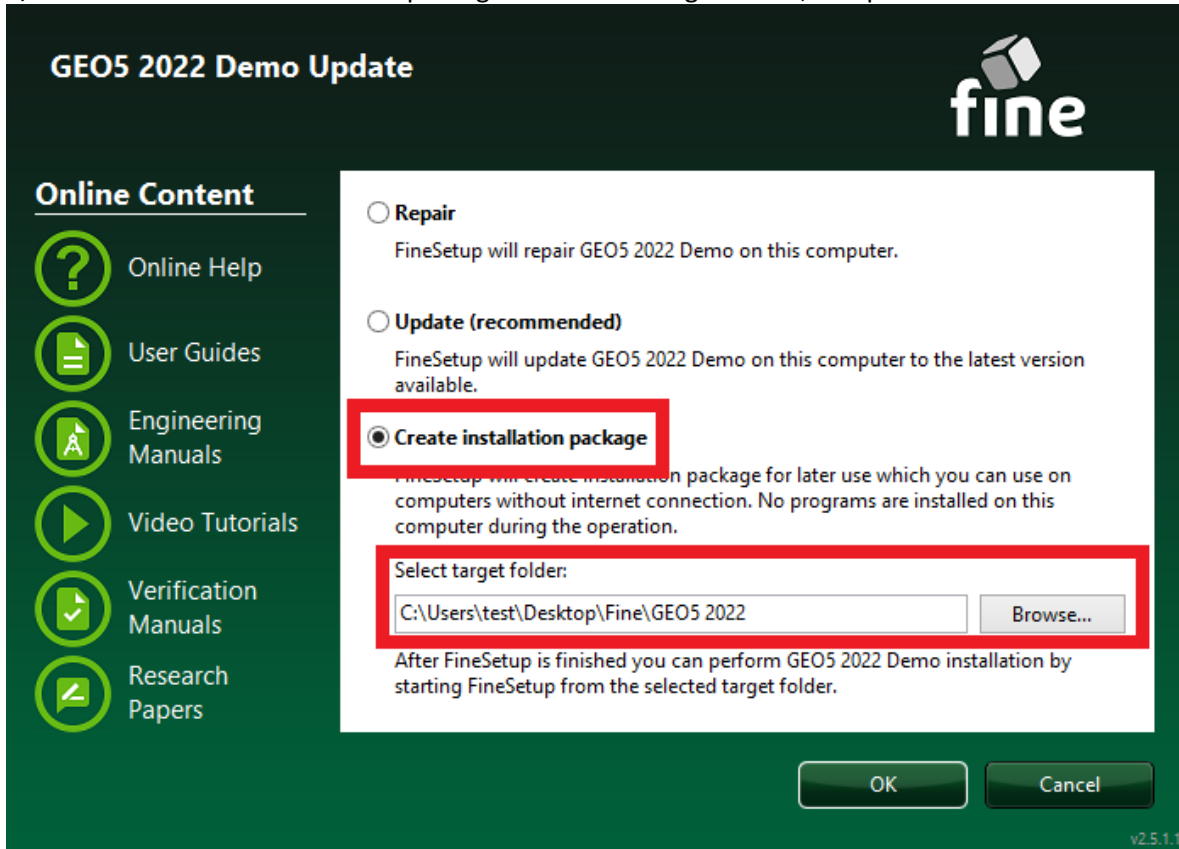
GEO5 2022 Demo Update

fine

Online Content

Online Help

User Guides

Engineering Manuals

Video Tutorials

Verification Manuals

Research Papers

Repair

FineSetup will repair GEO5 2022 Demo on this computer.

Update (recommended)

FineSetup will update GEO5 2022 Demo on this computer to the latest version available.

Create installation package

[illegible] package for later use which you can use on computers without internet connection. No programs are installed on this computer during the operation.

Select target folder:

C:\Users\test\Desktop\Fine\GEO5 2022

Browse...

After FineSetup is finished you can perform GEO5 2022 Demo installation by starting FineSetup from the selected target folder.

OK

Cancel

v2.5.1.1